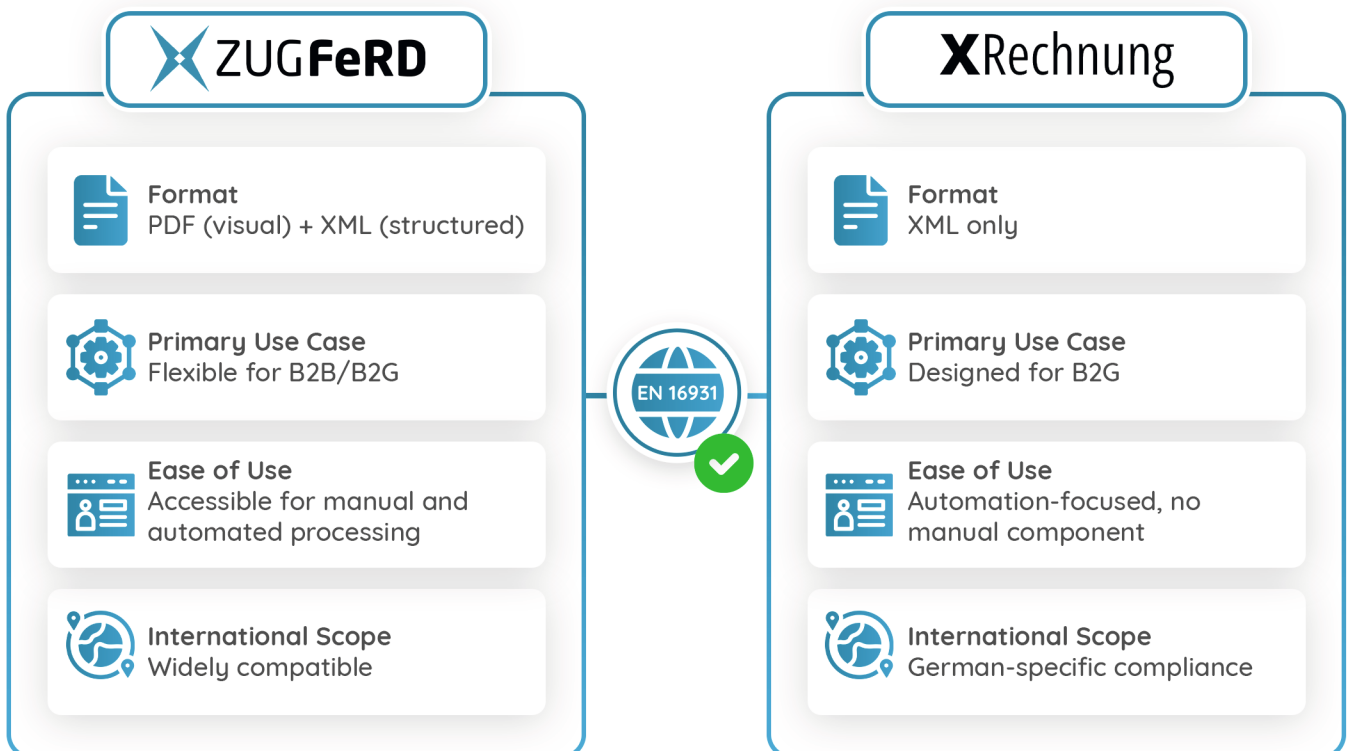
ZUGFeRD

Format
PDF (visual) + XML (structured)

Primary Use Case
Flexible for B2B/B2G

Ease of Use
Accessible for manual and automated processing

International Scope
Widely compatible

EN 16931

XRechnung

Format
XML only

Primary Use Case
Designed for B2G

Ease of Use
Automation-focused, no manual component

International Scope
German-specific compliance